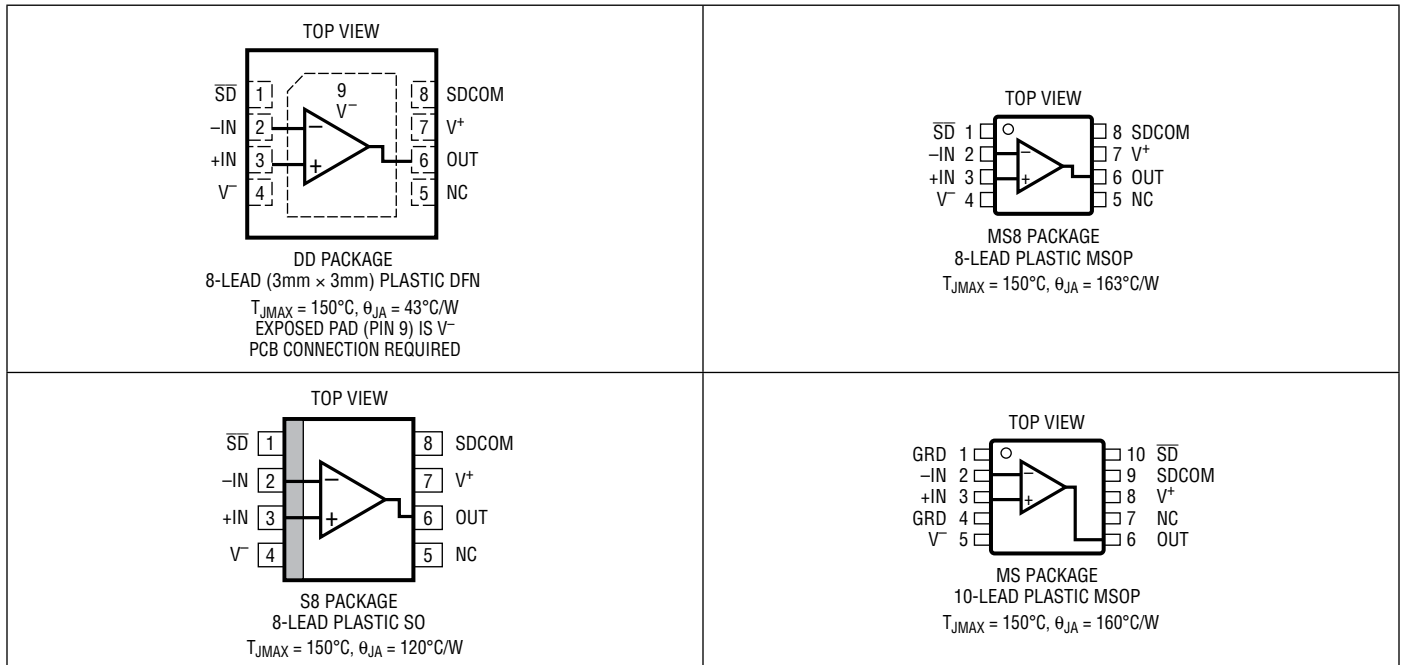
TOP VIEW

$\overline{SD}$ 1
–IN 2
+IN 3
V⁻ 4
9
V⁻
8 SDCOM
7 V⁺
6 OUT
5 NC

DD PACKAGE
8-LEAD (3mm × 3mm) PLASTIC DFN
$T_{JMAX}$ = 150°C, $\theta_{JA}$ = 43°C/W
EXPOSED PAD (PIN 9) IS V⁻
PCB CONNECTION REQUIRED

TOP VIEW

$\overline{SD}$ 1
–IN 2
+IN 3
V⁻ 4
8 SDCOM
7 V⁺
6 OUT
5 NC

MS8 PACKAGE
8-LEAD PLASTIC MSOP
$T_{JMAX}$ = 150°C, $\theta_{JA}$ = 163°C/W

TOP VIEW

$\overline{SD}$ 1
–IN 2
+IN 3
V⁻ 4
8 SDCOM
7 V⁺
6 OUT
5 NC

S8 PACKAGE
8-LEAD PLASTIC SO
$T_{JMAX}$ = 150°C, $\theta_{JA}$ = 120°C/W

TOP VIEW

GRD 1
–IN 2
+IN 3
GRD 4
V⁻ 5
10 $\overline{SD}$
9 SDCOM
8 V⁺
7 NC
6 OUT

MS PACKAGE
10-LEAD PLASTIC MSOP
$T_{JMAX}$ = 150°C, $\theta_{JA}$ = 160°C/W